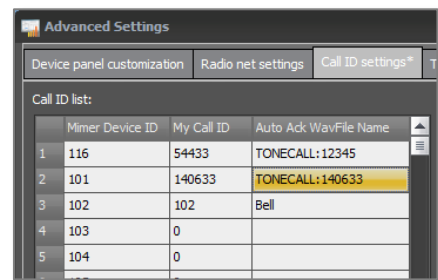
Advanced Settings

Device panel customization | Radio net settings | Call ID settings* | T

Call ID list:

| | Mimer Device ID | My Call ID | Auto Ack WavFile Name |
|---|---|---|---|
| 1 | 116 | 54433 | TONECALL:12345 |
| 2 | 101 | 140633 | TONECALL:140633 |
| 3 | 102 | 102 | Bell |
| 4 | 103 | 0 | |
| 5 | 104 | 0 | |